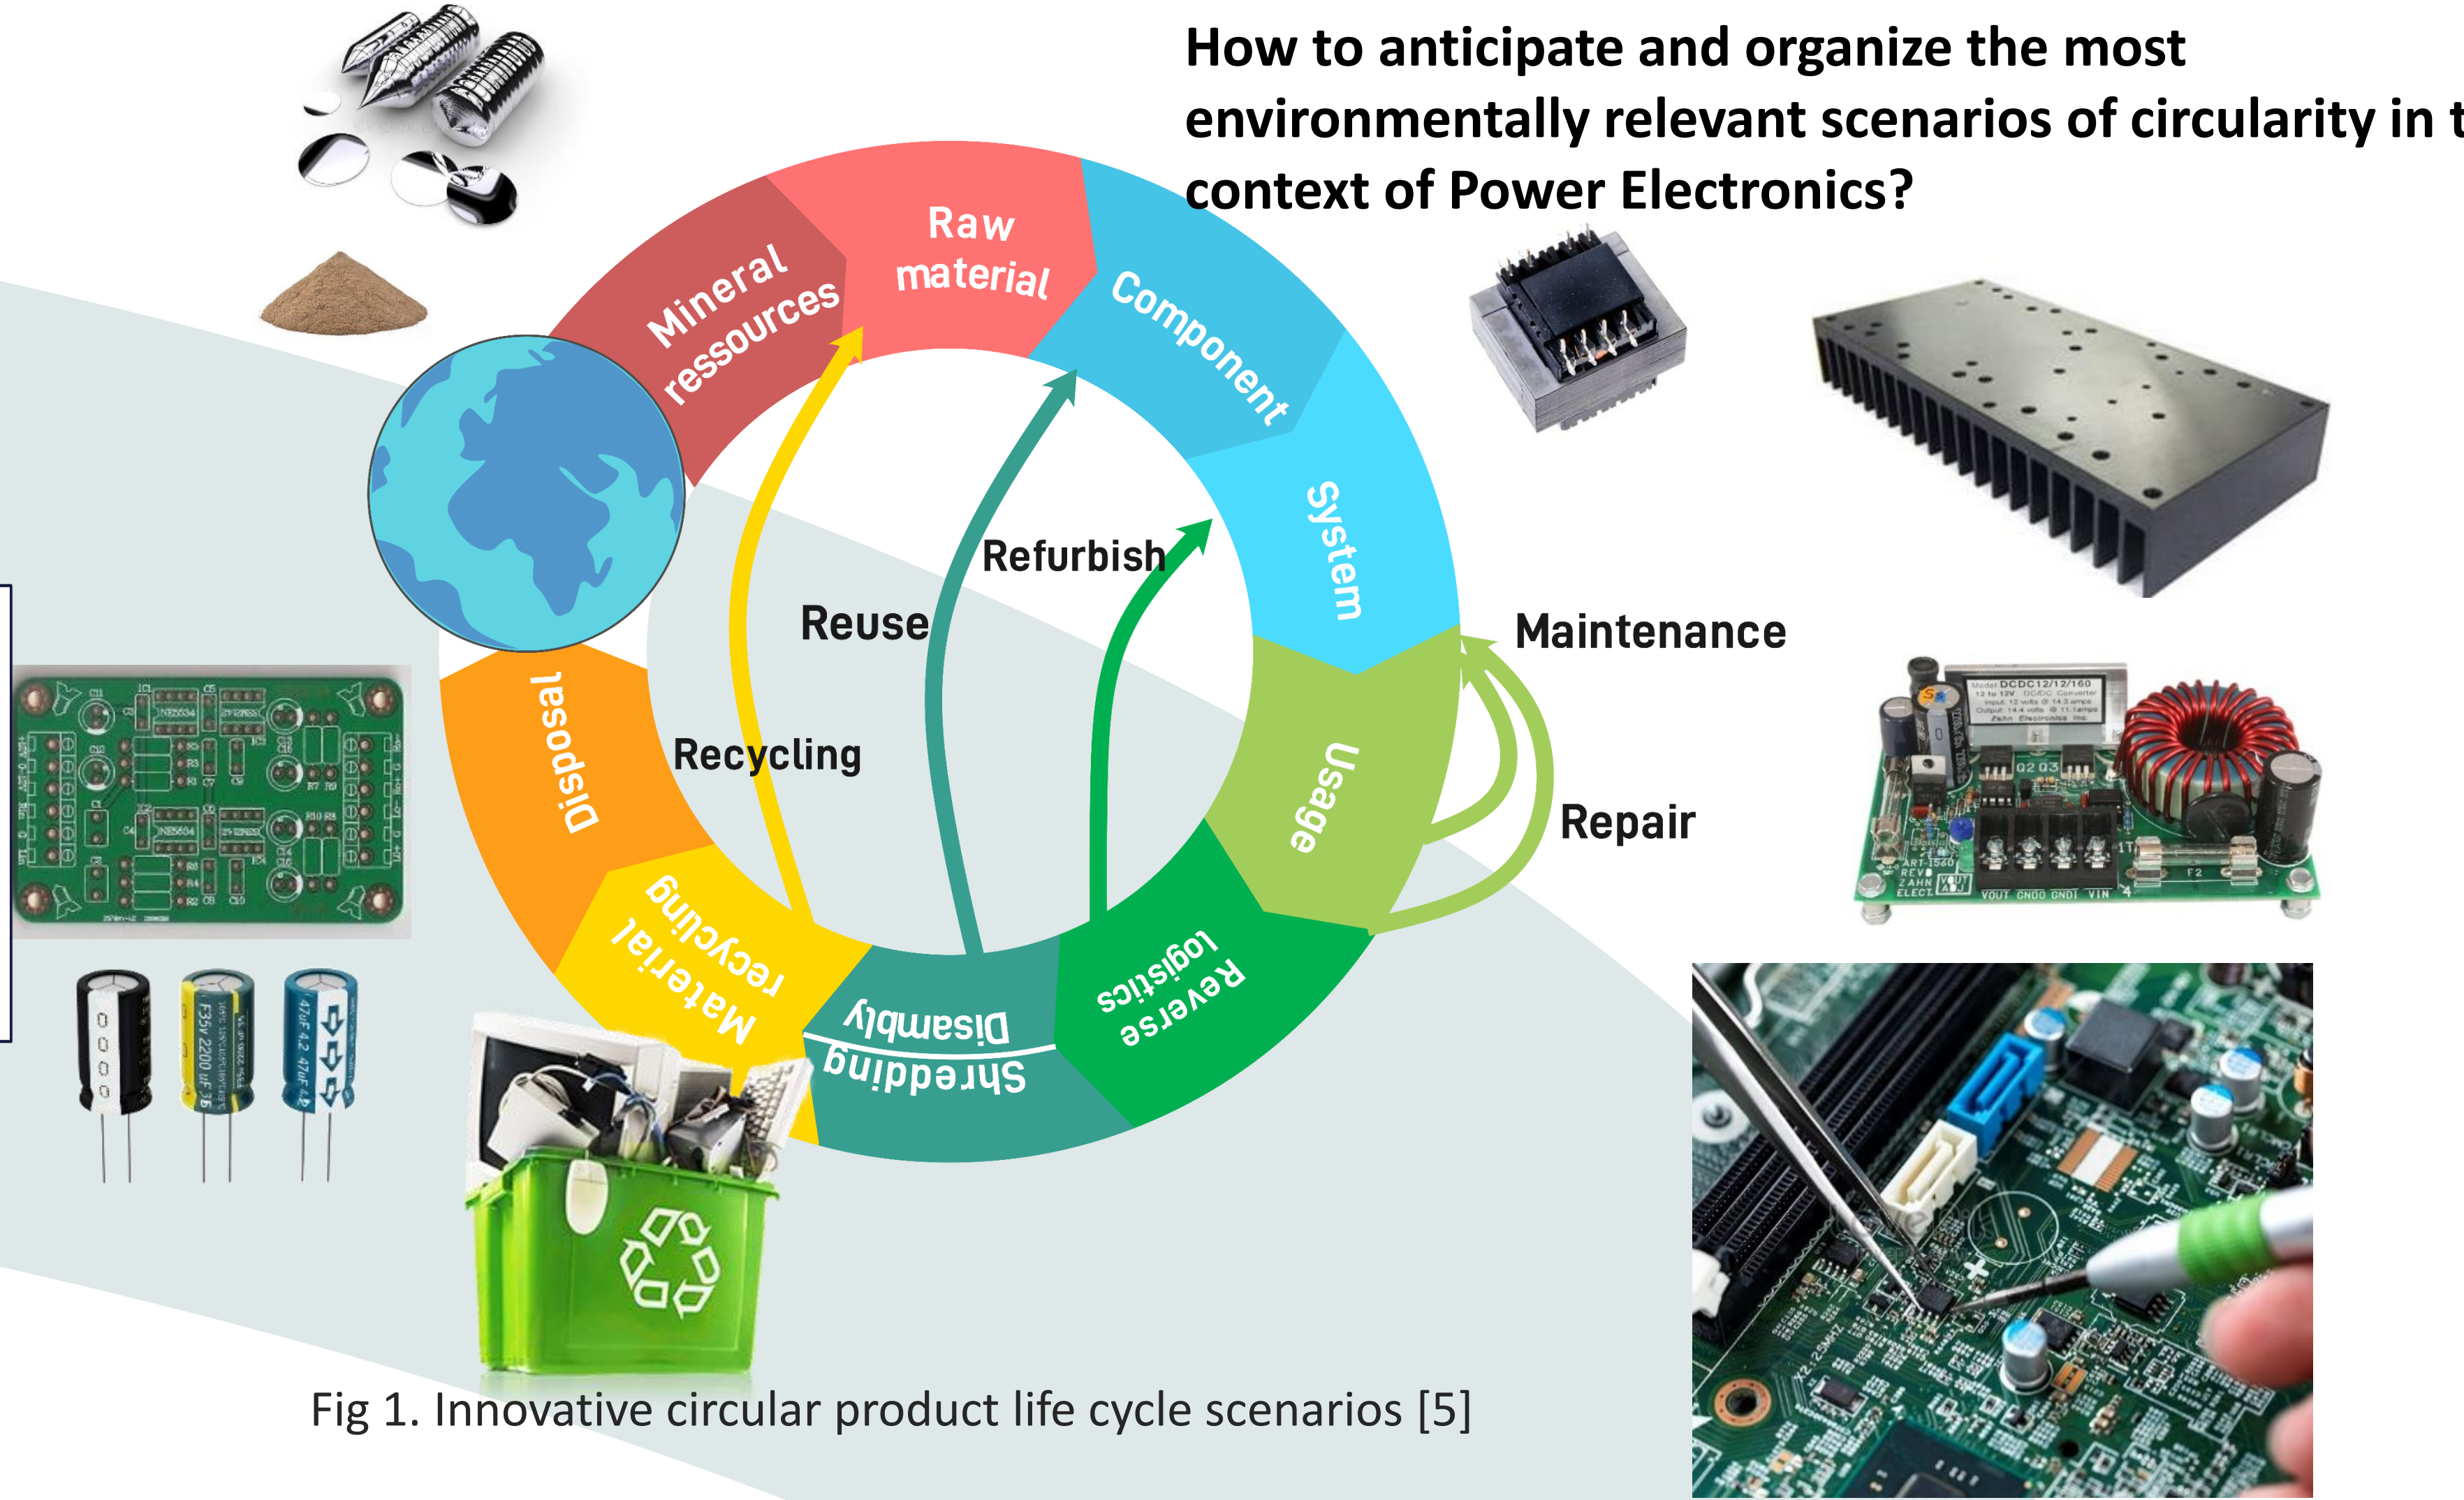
How to anticipate and organize the most environmentally relevant scenarios of circularity in t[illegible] context of Power Electronics?

Mineral ressources

Raw material

Component

System

Usage

Reverse logistics

Disamply

Shredding

Material recycling

Disposal

Reuse

Refurbish

Recycling

Maintenance

Repair

Fig 1. Innovative circular product life cycle scenarios [5]